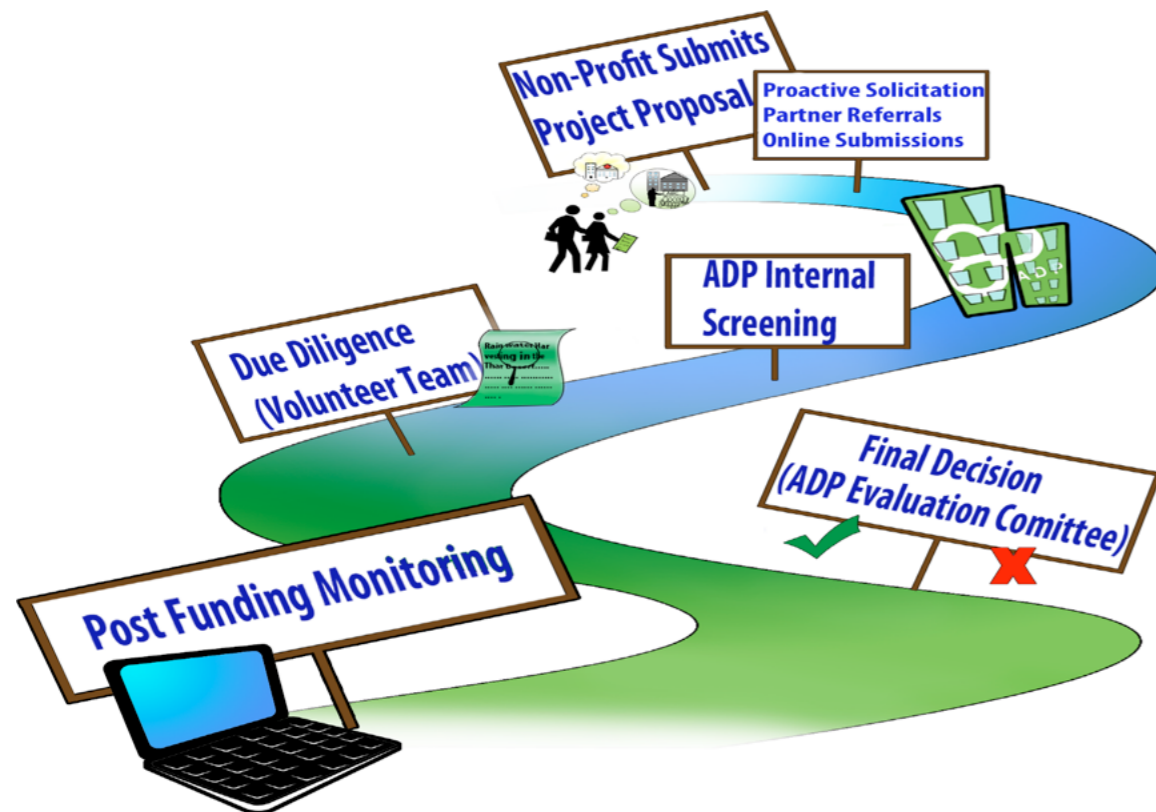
Non-Profit Submits Project Proposal

Proactive Solicitation
Partner Referrals
Online Submissions

ADP Internal Screening

Due Diligence (Volunteer Team)

Rain water har vesting in the Thar Desert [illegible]

Final Decision (ADP Evaluation Comittee)

Post Funding Monitoring